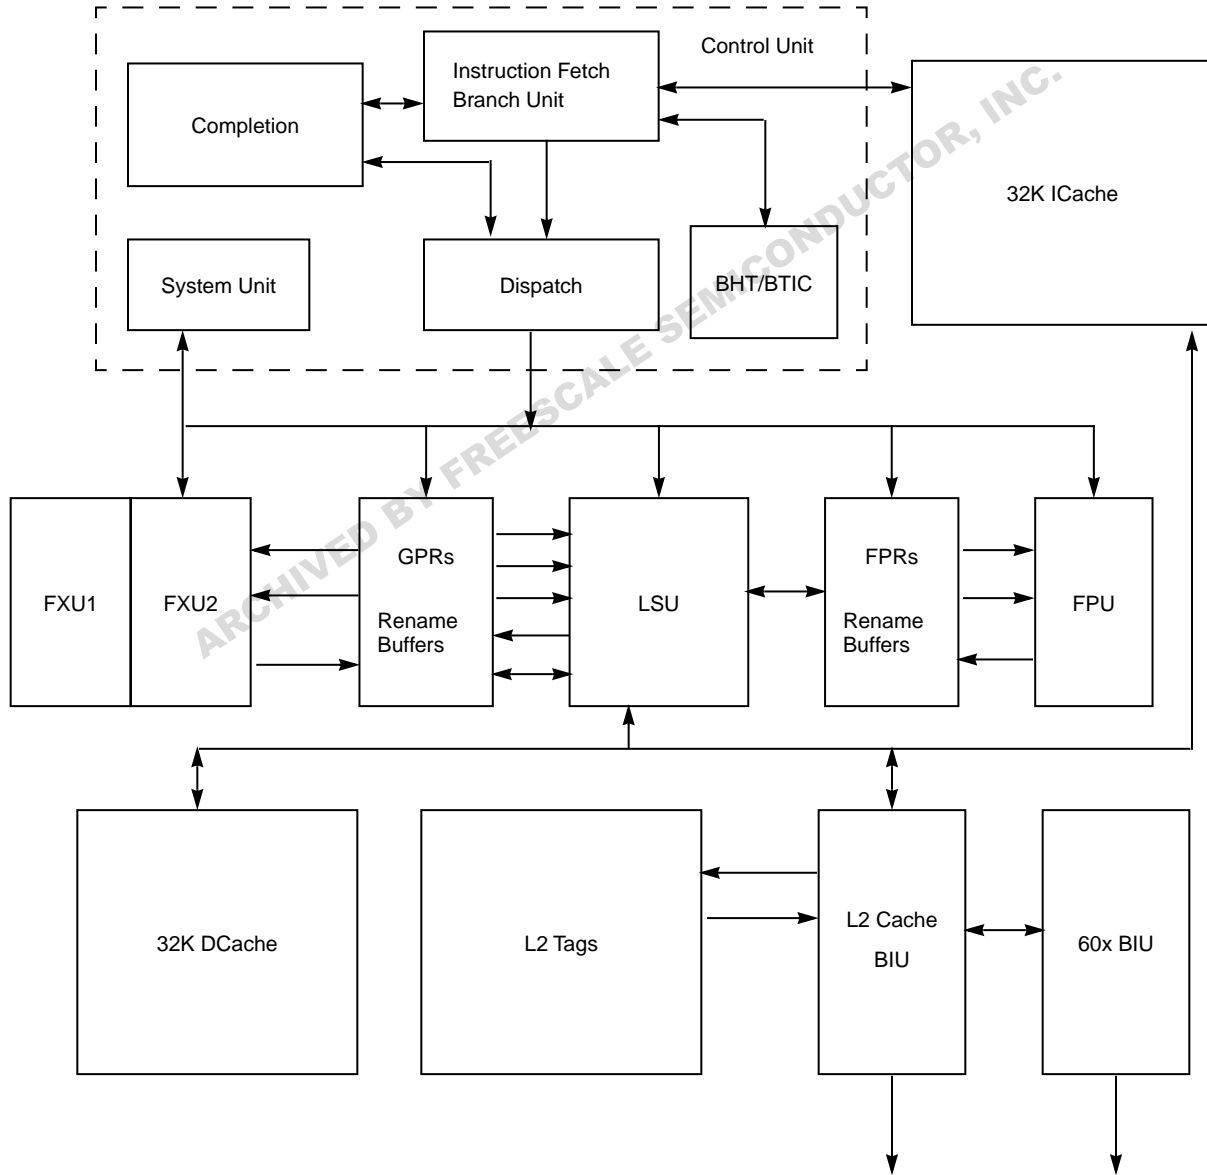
Control Unit

Instruction Fetch
Branch Unit

Completion

32K ICache

System Unit

Dispatch

BHT/BTIC

ARCHIVED BY FREESCALE SEMICONDUCTOR, INC.

FXU1

FXU2

GPRs

Rename
Buffers

LSU

FPRs

Rename
Buffers

FPU

32K DCache

L2 Tags

L2 Cache
BIU

60x BIU